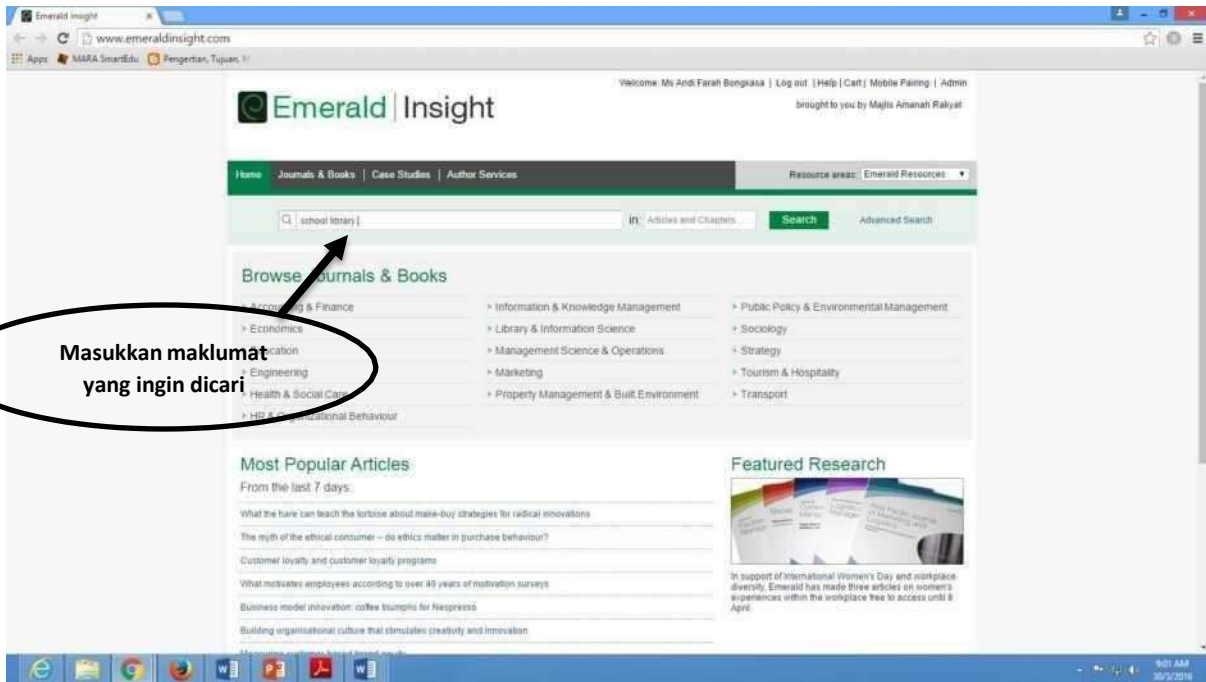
Emerald Insight

www.emeraldinsight.com

Apps MARA SmartEdu Pengertian, Tujuan, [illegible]

Welcome Ms Andi Farah Bongkasa | Log out | Help | Cart | Mobile Pairing | Admin

brought to you by Majlis Amanah Rakyat

Emerald | Insight

Home Journals & Books | Case Studies | Author Services

Resource areas: Emerald Resources

school library

in: Articles and Chapters

Search

Advanced Search

Browse Journals & Books

> Accounting & Finance
> Economics
> Education
> Engineering
> Health & Social Care
> HR & Organizational Behaviour

> Information & Knowledge Management
> Library & Information Science
> Management Science & Operations
> Marketing
> Property Management & Built Environment

> Public Policy & Environmental Management
> Sociology
> Strategy
> Tourism & Hospitality
> Transport

Masukkan maklumat yang ingin dicari

Most Popular Articles

From the last 7 days:

What the hare can teach the tortoise about make-buy strategies for radical innovations

The myth of the ethical consumer – do ethics matter in purchase behaviour?

Customer loyalty and customer loyalty programs

What motivates employees according to over 40 years of motivation surveys

Business model innovation: coffee triumphs for Nespresso

Building organisational culture that stimulates creativity and innovation

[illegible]

Featured Research

In support of International Women's Day and workplace diversity, Emerald has made three articles on women's experiences within the workplace free to access until 8 April.

9:01 AM
30/3/2016